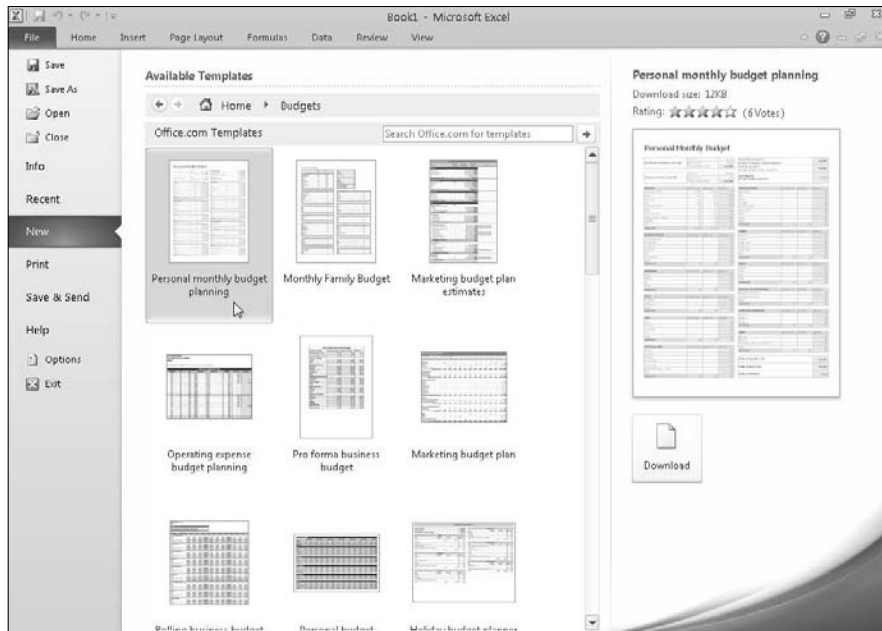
Book1 - Microsoft Excel

File Home Insert Page Layout Formulas Data Review View

Save
Save As
Open
Close
Info
Recent
New
Print
Save & Send
Help
Options
Exit

Available Templates

Home ▸ Budgets

Office.com Templates

Search Office.com for templates

Personal monthly budget planning

Monthly Family Budget

Marketing budget plan estimates

Operating expense budget planning

Pro forma business budget

Marketing budget plan

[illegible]

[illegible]

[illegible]

Personal monthly budget planning
Download size: 12KB
Rating: (6 Votes)

Personal Monthly Budget

Download